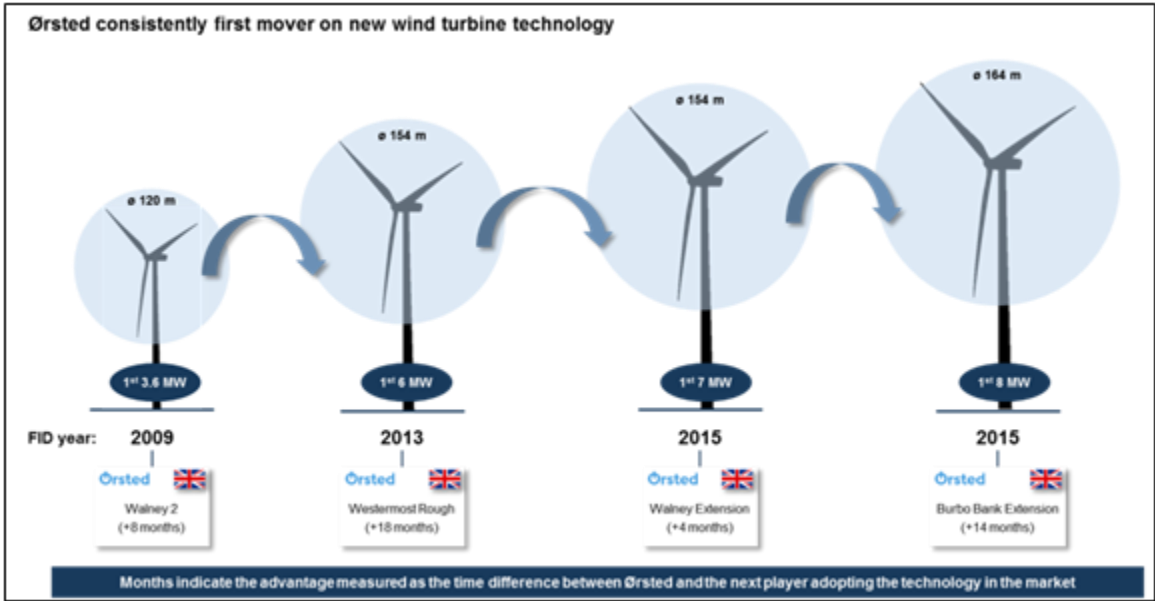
Ørsted consistently first mover on new wind turbine technology

ø 120 m

ø 154 m

ø 154 m

ø 164 m

1st 3.6 MW

1st 6 MW

1st 7 MW

1st 8 MW

FID year: 2009

2013

2015

2015

Ørsted
Walney 2
(+8 months)

Ørsted
Westermost Rough
(+18 months)

Ørsted
Walney Extension
(+4 months)

Ørsted
Burbo Bank Extension
(+14 months)

Months indicate the advantage measured as the time difference between Ørsted and the next player adopting the technology in the market